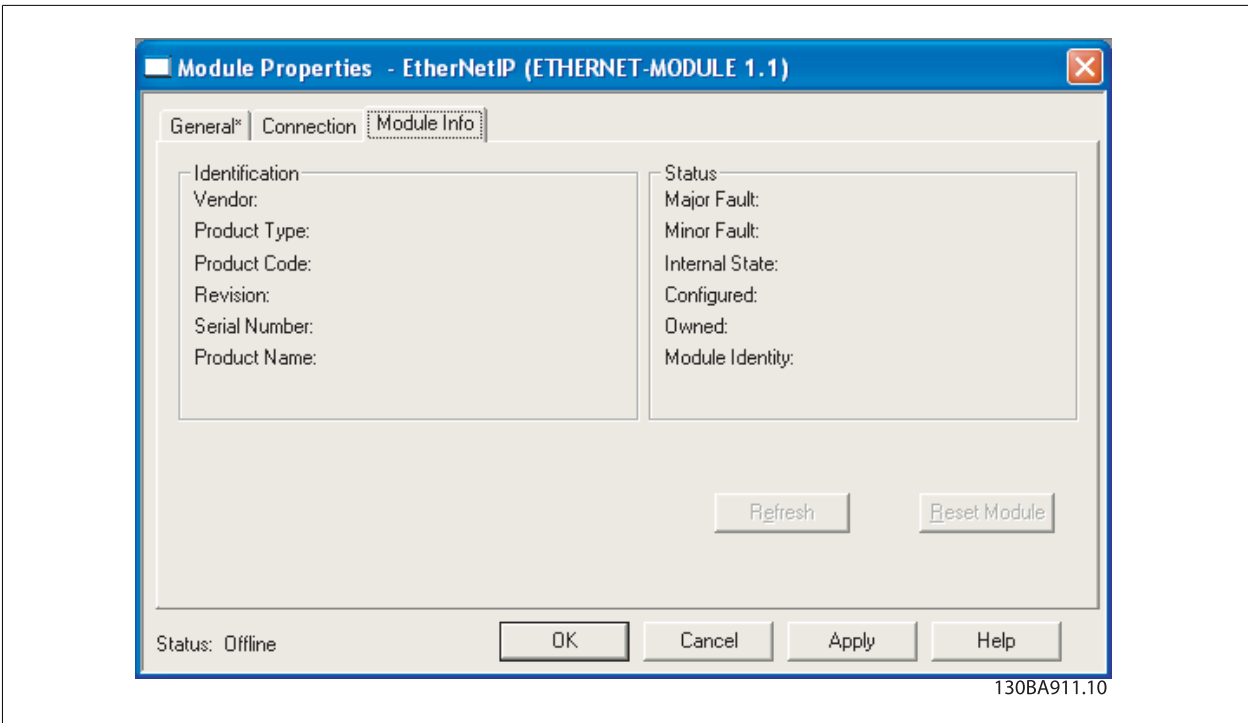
Module Properties - EtherNetIP (ETHERNET-MODULE 1.1)

General* | Connection | Module Info

Identification
Vendor:
Product Type:
Product Code:
Revision:
Serial Number:
Product Name:

Status
Major Fault:
Minor Fault:
Internal State:
Configured:
Owned:
Module Identity:

Refresh
Reset Module

Status: Offline
OK
Cancel
Apply
Help

130BA911.10